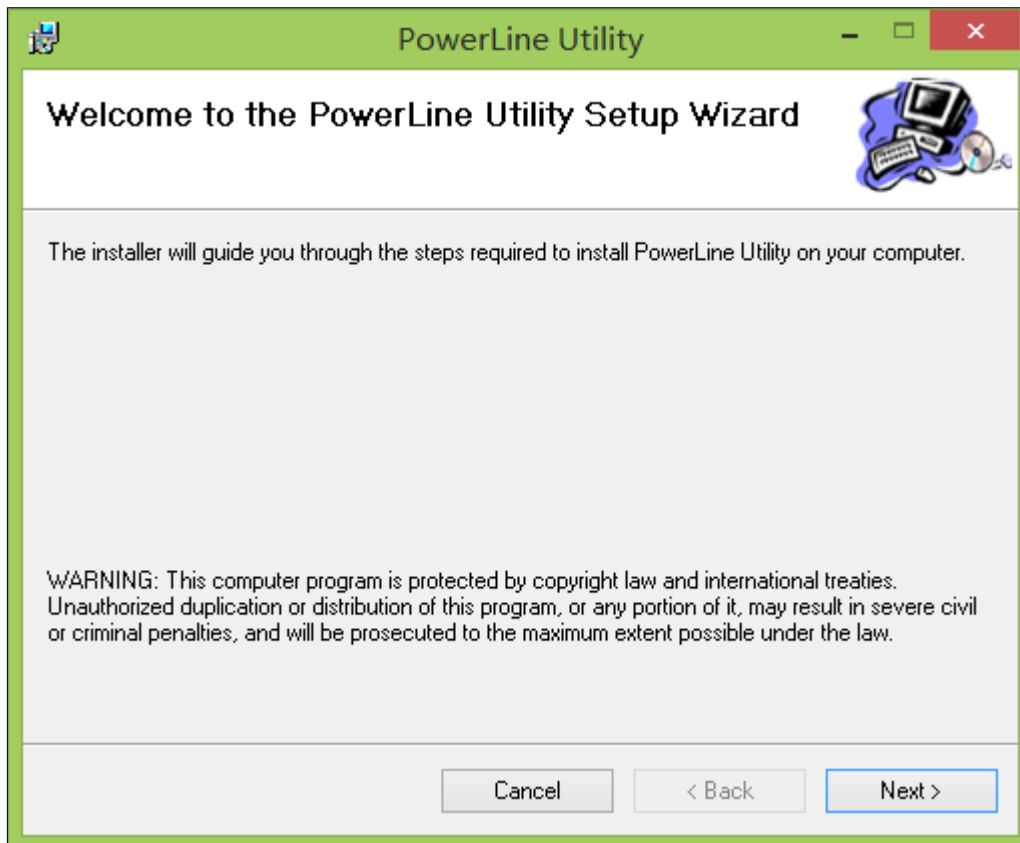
PowerLine Utility

Welcome to the PowerLine Utility Setup Wizard

The installer will guide you through the steps required to install PowerLine Utility on your computer.

WARNING: This computer program is protected by copyright law and international treaties. Unauthorized duplication or distribution of this program, or any portion of it, may result in severe civil or criminal penalties, and will be prosecuted to the maximum extent possible under the law.

Cancel
< Back
Next >